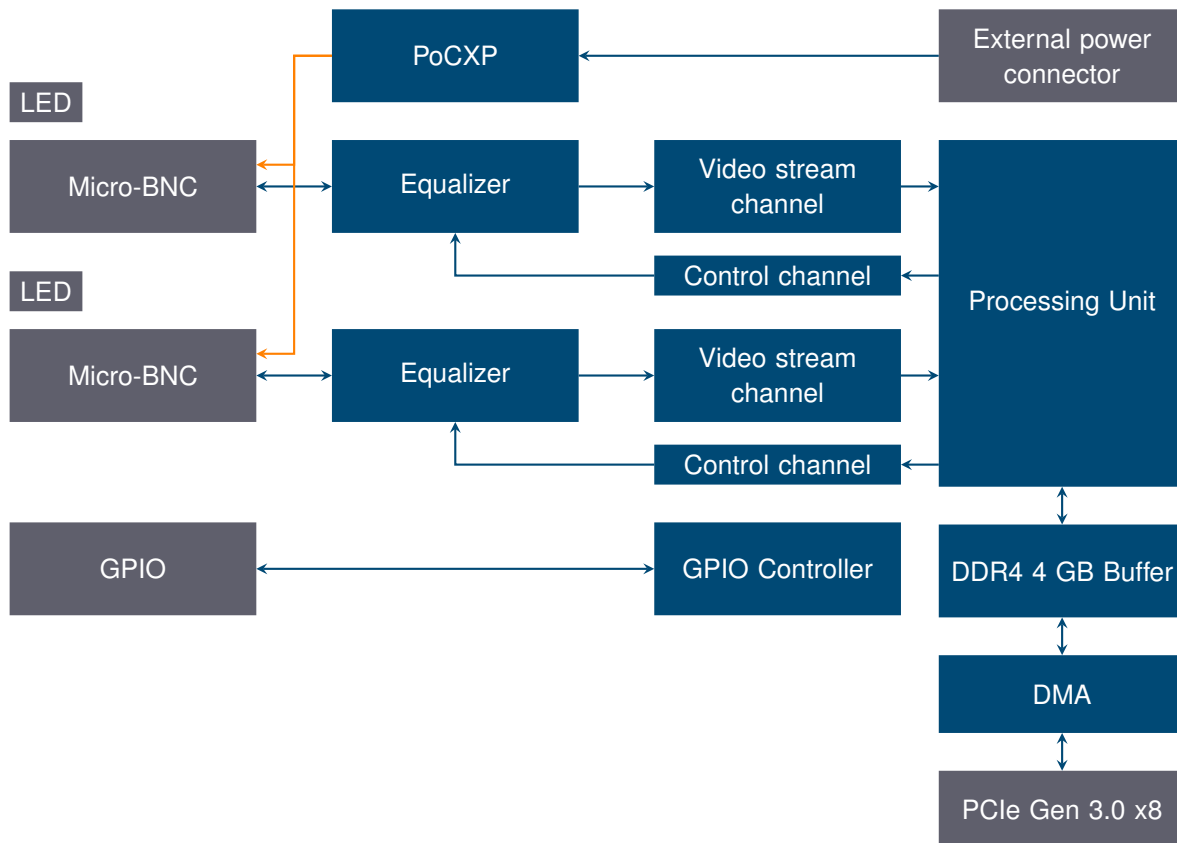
PoCXP

External power connector

LED

Micro-BNC

Equalizer

Video stream channel

Control channel

Processing Unit

LED

Micro-BNC

Equalizer

Video stream channel

Control channel

GPIO

GPIO Controller

DDR4 4 GB Buffer

DMA

PCIe Gen 3.0 x8